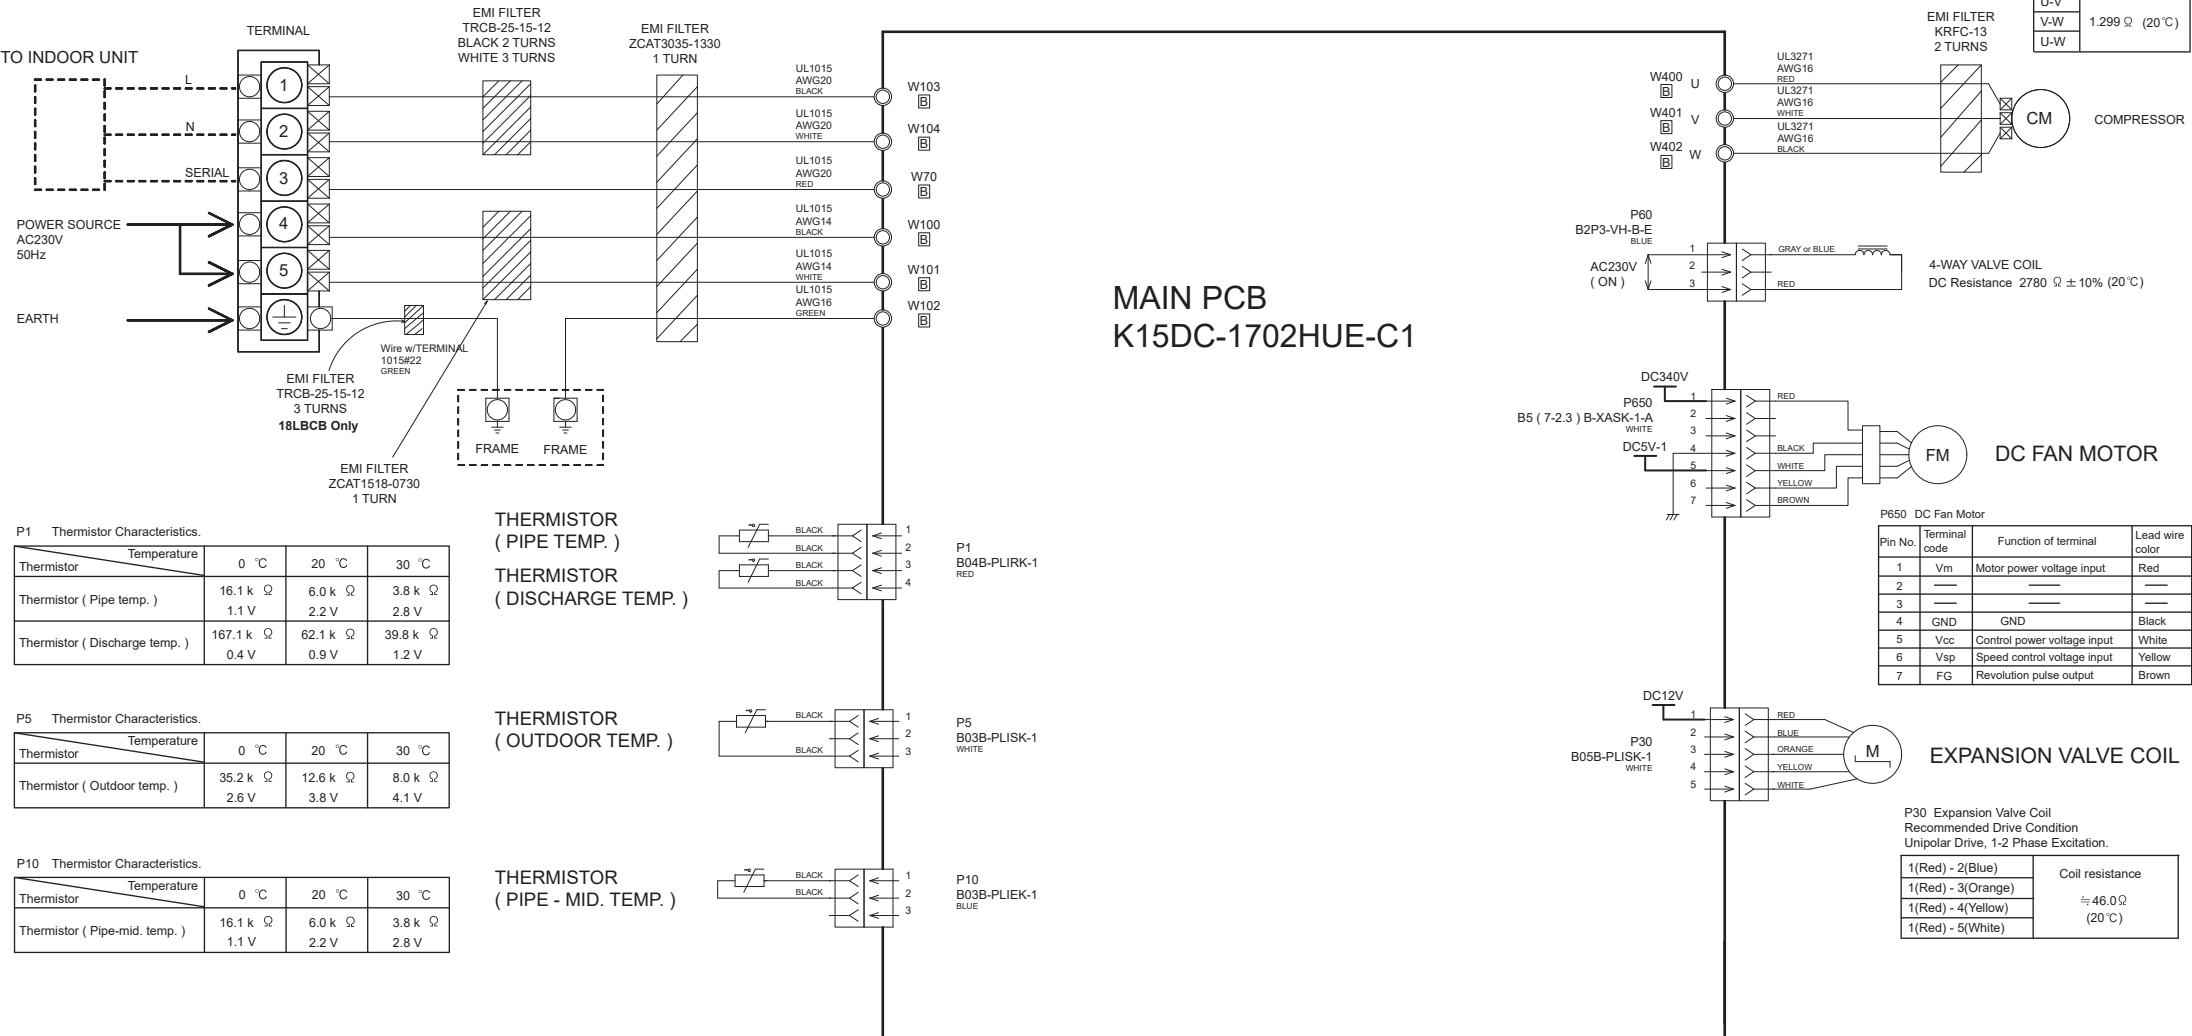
TERMINAL

EMI FILTER
TRCB-25-15-12
BLACK 2 TURNS
WHITE 3 TURNS

EMI FILTER
ZCAT3035-1330
1 TURN

TO INDOOR UNIT

L
N
SERIAL

1
2
3
4
5

POWER SOURCE
AC230V
50Hz

EARTH

UL1015 AWG20 BLACK
UL1015 AWG20 WHITE
UL1015 AWG20 RED
UL1015 AWG14 BLACK
UL1015 AWG14 WHITE
UL1015 AWG16 GREEN

W103 B
W104 B
W70 B
W100 B
W101 B
W102 B

Wire w/TERMINAL
1015#22
GREEN

EMI FILTER
TRCB-25-15-12
3 TURNS
**18LBCB Only**

EMI FILTER
ZCAT1518-0730
1 TURN

FRAME
FRAME

MAIN PCB
K15DC-1702HUE-C1

U-V
V-W 1.299 Ω (20℃)
U-W

EMI FILTER
KRFC-13
2 TURNS

W400 B U
W401 B V
W402 B W

UL3271 AWG16 RED
UL3271 AWG16 WHITE
UL3271 AWG16 BLACK

CM
COMPRESSOR

P60
B2P3-VH-B-E
BLUE

AC230V
( ON )

1
2
3

GRAY or BLUE
RED

4-WAY VALVE COIL
DC Resistance 2780 Ω ± 10% (20℃)

DC340V
P650
B5 ( 7-2.3 ) B-XASK-1-A
WHITE
DC5V-1

1
2
3
4
5
6
7

RED
BLACK
WHITE
YELLOW
BROWN

FM
DC FAN MOTOR

P650 DC Fan Motor

| Pin No. | Terminal code | Function of terminal | Lead wire color |
|---|---|---|---|
| 1 | Vm | Motor power voltage input | Red |
| 2 | —— | —— | —— |
| 3 | —— | —— | —— |
| 4 | GND | GND | Black |
| 5 | Vcc | Control power voltage input | White |
| 6 | Vsp | Speed control voltage input | Yellow |
| 7 | FG | Revolution pulse output | Brown |

DC12V
P30
B05B-PLISK-1
WHITE

1
2
3
4
5

RED
BLUE
ORANGE
YELLOW
WHITE

M
EXPANSION VALVE COIL

P30 Expansion Valve Coil
Recommended Drive Condition
Unipolar Drive, 1-2 Phase Excitation.

| | Coil resistance |
|---|---|
| 1(Red) - 2(Blue) | ≒46.0Ω (20℃) |
| 1(Red) - 3(Orange) | |
| 1(Red) - 4(Yellow) | |
| 1(Red) - 5(White) | |

THERMISTOR
( PIPE TEMP. )
THERMISTOR
( DISCHARGE TEMP. )

BLACK
BLACK
BLACK
BLACK
1
2
3
4

P1
B04B-PLIRK-1
RED

P1 Thermistor Characteristics.

| Temperature / Thermistor | 0 ℃ | 20 ℃ | 30 ℃ |
|---|---|---|---|
| Thermistor ( Pipe temp. ) | 16.1 k Ω<br>1.1 V | 6.0 k Ω<br>2.2 V | 3.8 k Ω<br>2.8 V |
| Thermistor ( Discharge temp. ) | 167.1 k Ω<br>0.4 V | 62.1 k Ω<br>0.9 V | 39.8 k Ω<br>1.2 V |

THERMISTOR
( OUTDOOR TEMP. )

BLACK
BLACK
1
2
3

P5
B03B-PLISK-1
WHITE

P5 Thermistor Characteristics.

| Temperature / Thermistor | 0 ℃ | 20 ℃ | 30 ℃ |
|---|---|---|---|
| Thermistor ( Outdoor temp. ) | 35.2 k Ω<br>2.6 V | 12.6 k Ω<br>3.8 V | 8.0 k Ω<br>4.1 V |

THERMISTOR
( PIPE - MID. TEMP. )

BLACK
BLACK
1
2
3

P10
B03B-PLIEK-1
BLUE

P10 Thermistor Characteristics.

| Temperature / Thermistor | 0 ℃ | 20 ℃ | 30 ℃ |
|---|---|---|---|
| Thermistor ( Pipe-mid. temp. ) | 16.1 k Ω<br>1.1 V | 6.0 k Ω<br>2.2 V | 3.8 k Ω<br>2.8 V |